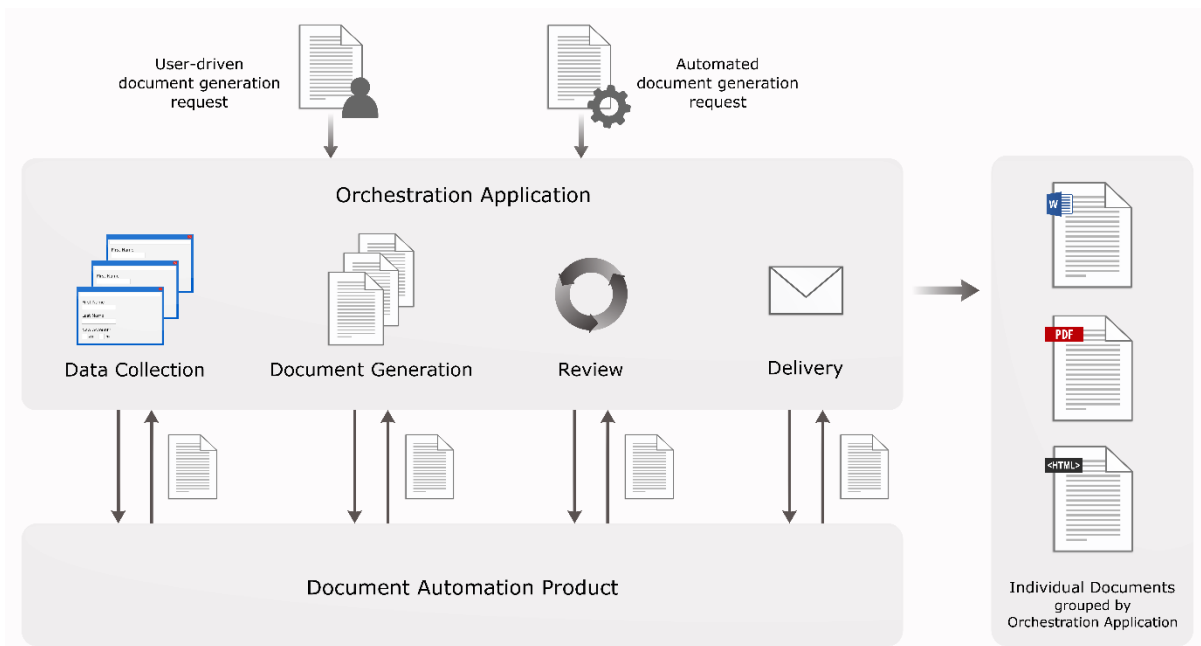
User-driven document generation request

Automated document generation request

Orchestration Application

First Name

First Name

First Name

Last Name

Data Collection

Document Generation

Review

Delivery

W

PDF

<HTML>

Document Automation Product

Individual Documents grouped by Orchestration Application